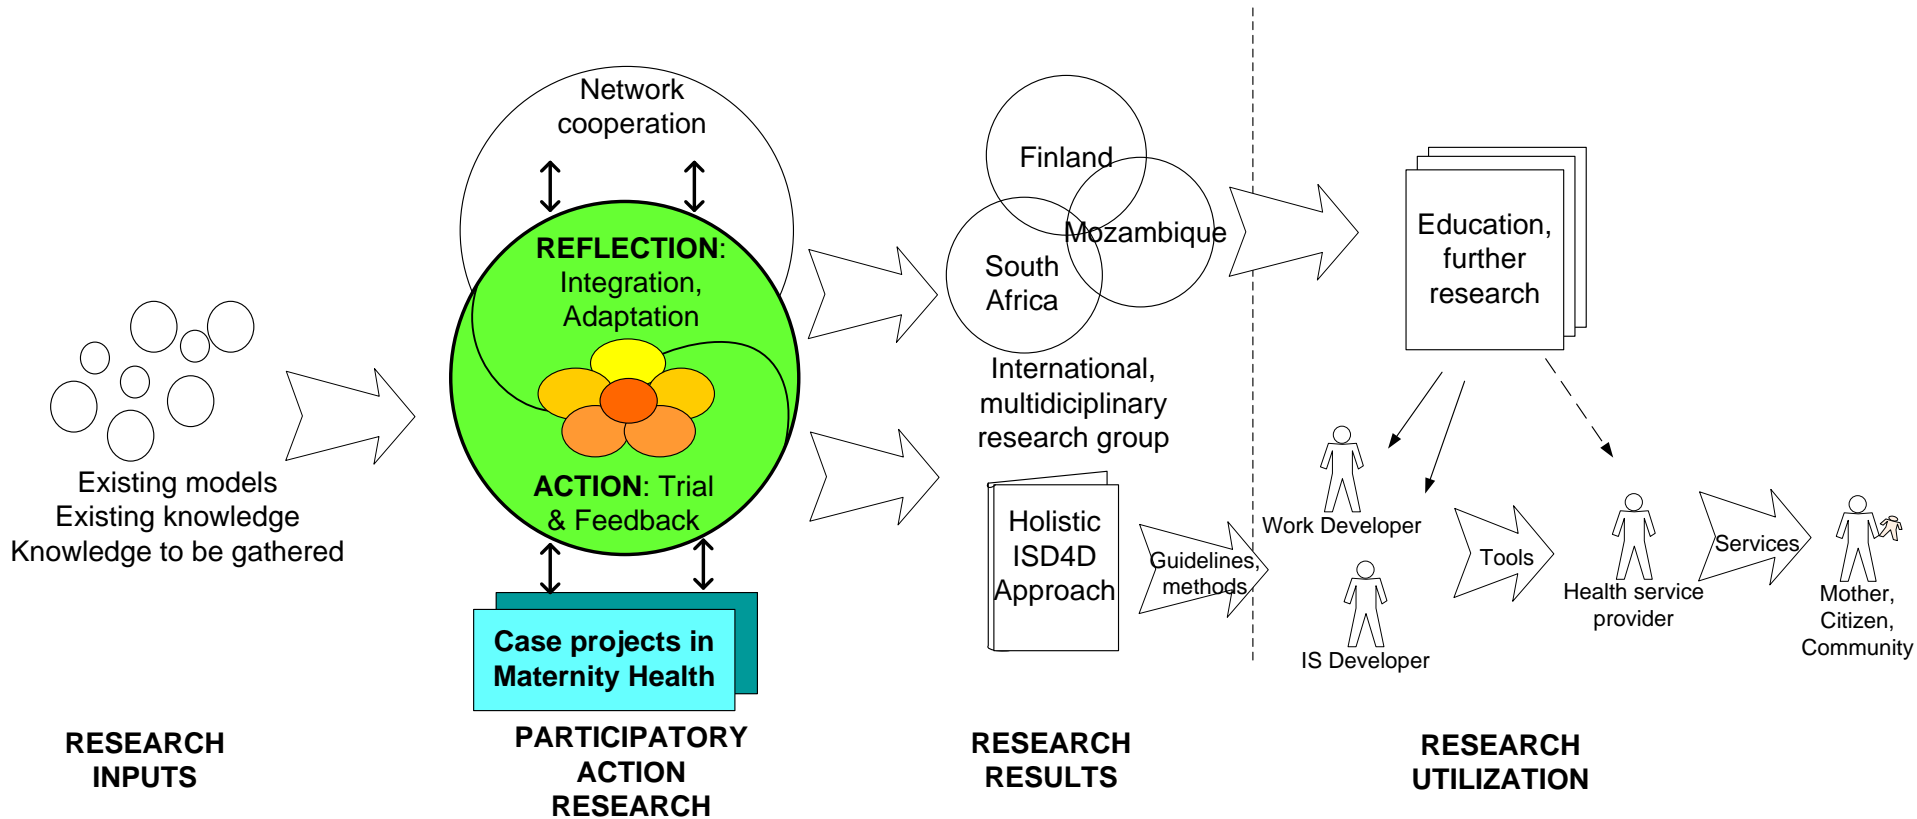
Network cooperation

REFLECTION: Integration, Adaptation

ACTION: Trial & Feedback

Case projects in Maternity Health

Existing models
Existing knowledge
Knowledge to be gathered

Finland

South Africa

Mozambique

International, multidiciplinary research group

Holistic ISD4D Approach

Guidelines, methods

Education, further research

Work Developer

IS Developer

Tools

Health service provider

Services

Mother, Citizen, Community

RESEARCH INPUTS

PARTICIPATORY ACTION RESEARCH

RESEARCH RESULTS

RESEARCH UTILIZATION